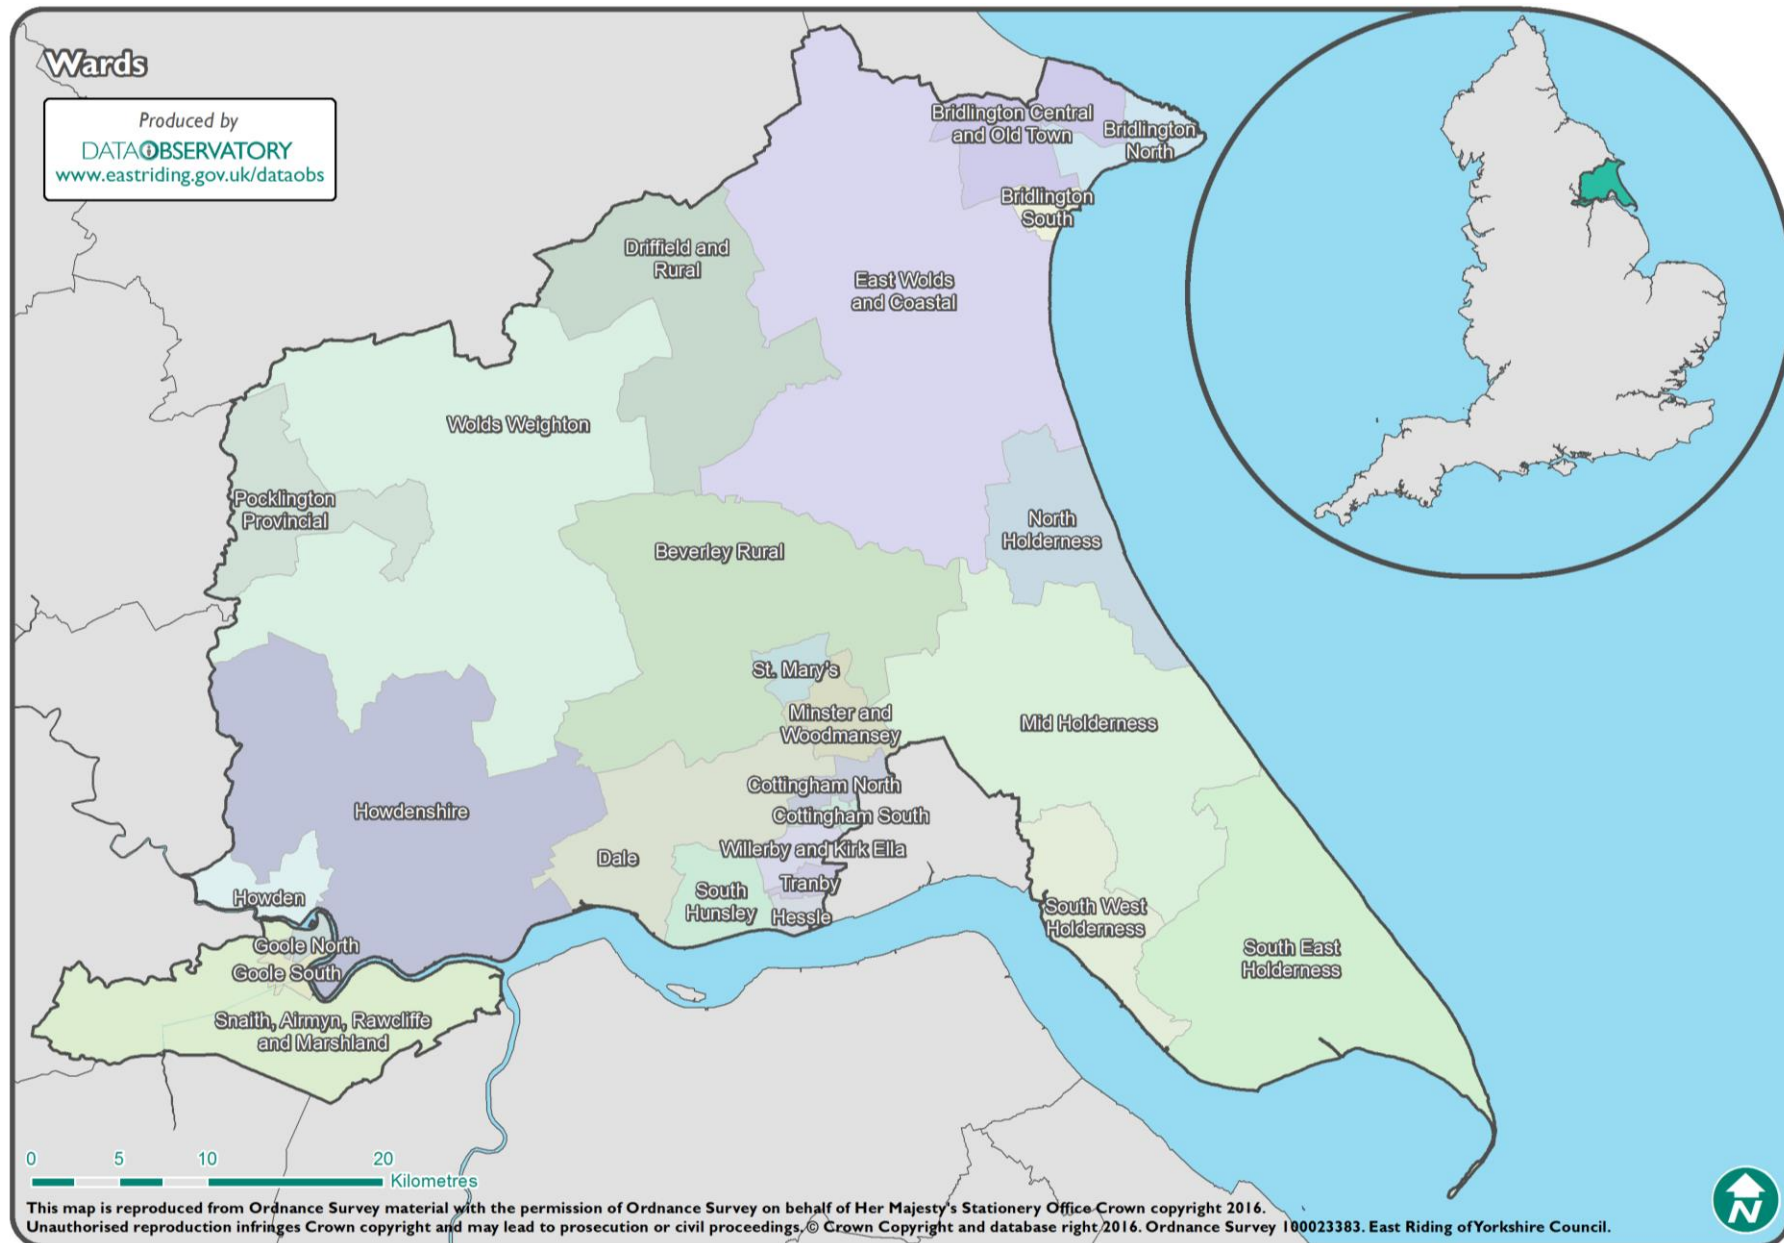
Wards

Produced by
DATA OBSERVATORY
www.eastriding.gov.uk/dataobs

Bridlington Central and Old Town
Bridlington North
Bridlington South
Driffield and Rural
East Wolds and Coastal
Wolds Weighton
Pocklington Provincial
Beverley Rural
North Holderness
St. Mary's
Minster and Woodmansey
Mid Holderness
Cottingham North
Cottingham South
Howdenshire
Willerby and Kirk Ella
Dale
Tranby
South Hunsley
Hessle
Howden
South West Holderness
South East Holderness
Goole North
Goole South
Snaith, Airmyn, Rawcliffe and Marshland

0 5 10 20 Kilometres

This map is reproduced from Ordnance Survey material with the permission of Ordnance Survey on behalf of Her Majesty's Stationery Office Crown copyright 2016. Unauthorised reproduction infringes Crown copyright and may lead to prosecution or civil proceedings. © Crown Copyright and database right 2016. Ordnance Survey 100023383. East Riding of Yorkshire Council.

N